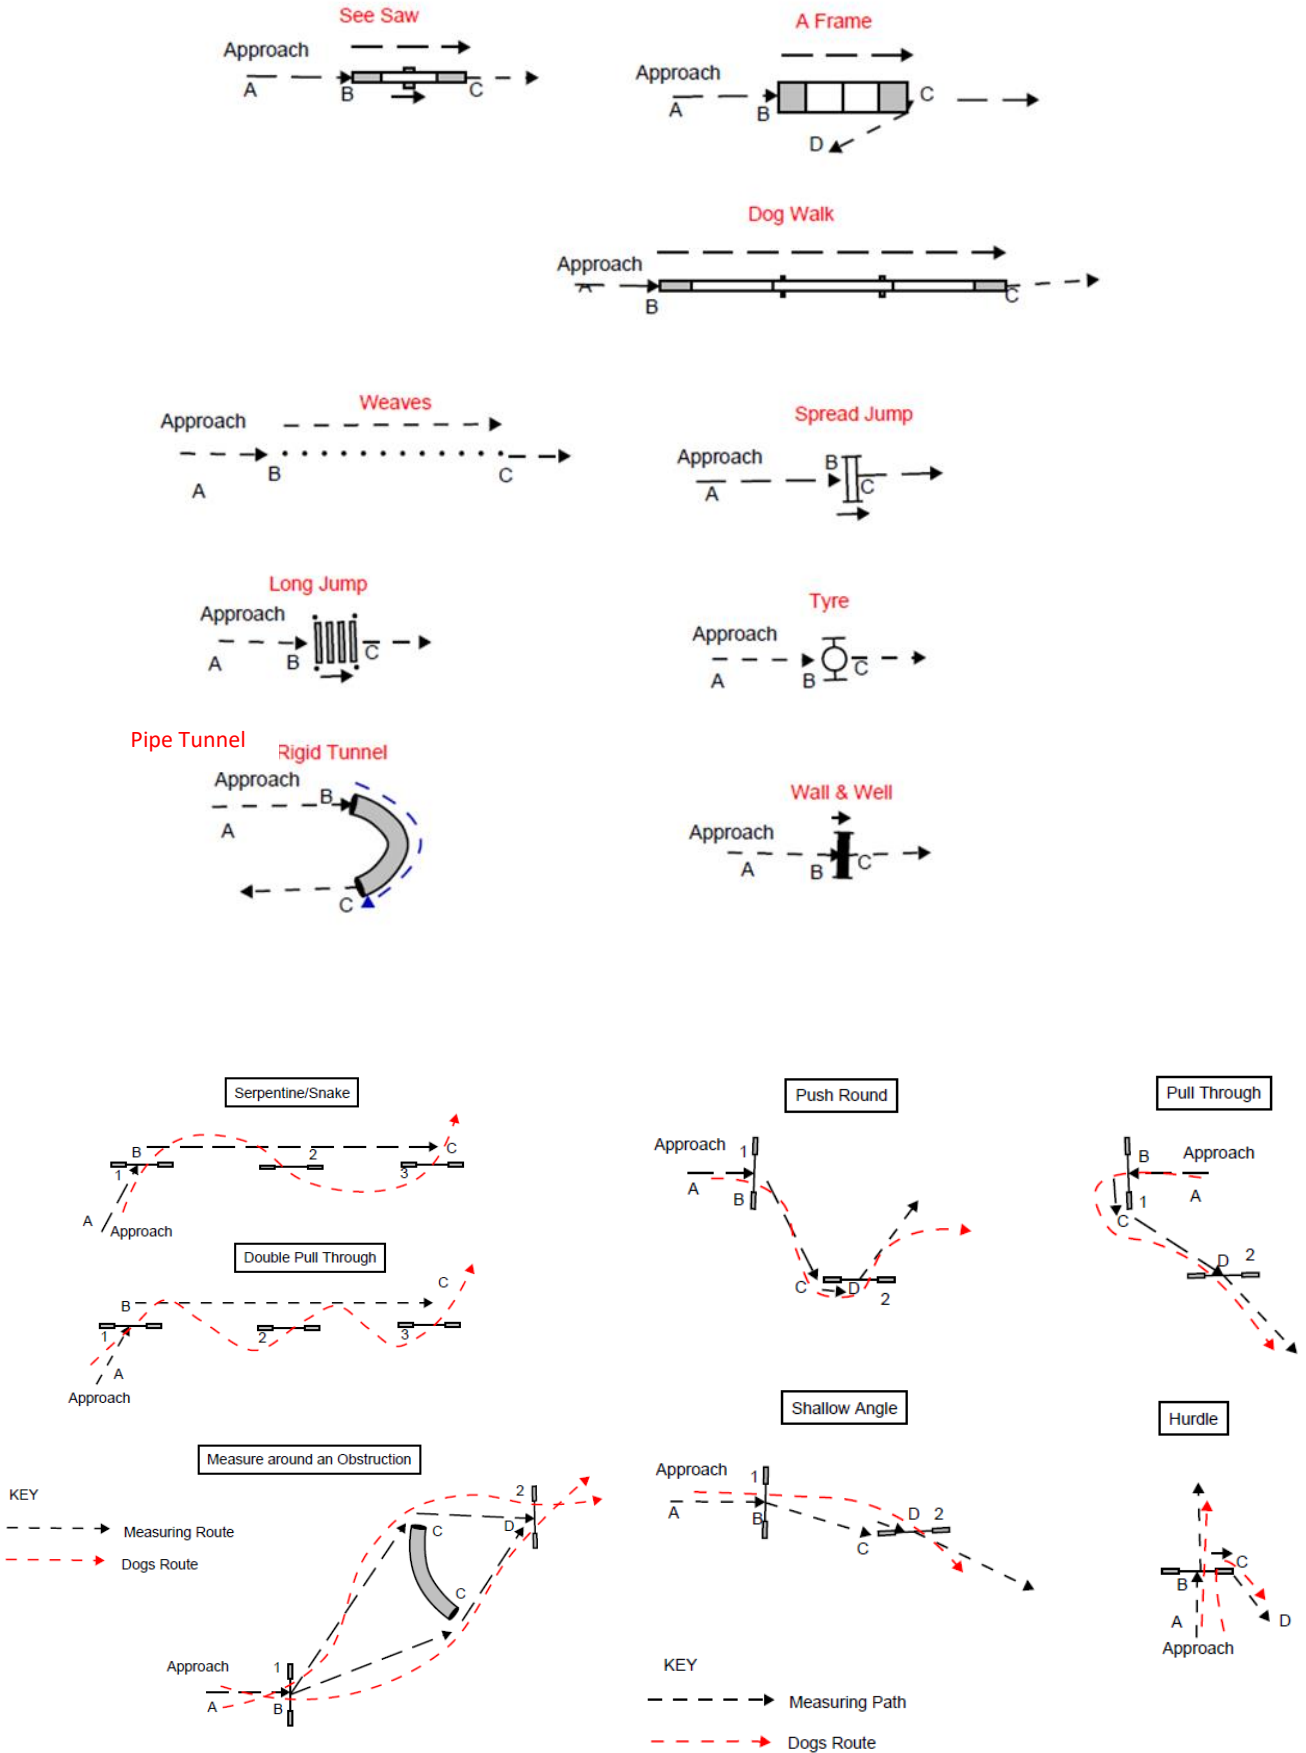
See Saw
Approach
A
B
C

A Frame
Approach
A
B
C
D

Dog Walk
Approach
A
B
C

Weaves
Approach
A
B
C

Spread Jump
Approach
A
B
C

Long Jump
Approach
A
B
C

Tyre
Approach
A
B
C

Pipe Tunnel
Rigid Tunnel
Approach
A
B
C

Wall & Well
Approach
A
B
C

Serpentine/Snake
B
2
C
1
3
A
Approach

Double Pull Through
C
B
1
2
3
A
Approach

Measure around an Obstruction
KEY
Measuring Route
Dogs Route
2
C
D
C
Approach
1
A
B

Push Round
Approach
1
A
B
C
D
2

Pull Through
B
Approach
1
A
C
D
2

Shallow Angle
Approach
1
A
B
D
2
C

KEY
Measuring Path
Dogs Route

Hurdle
C
B
A
D
Approach